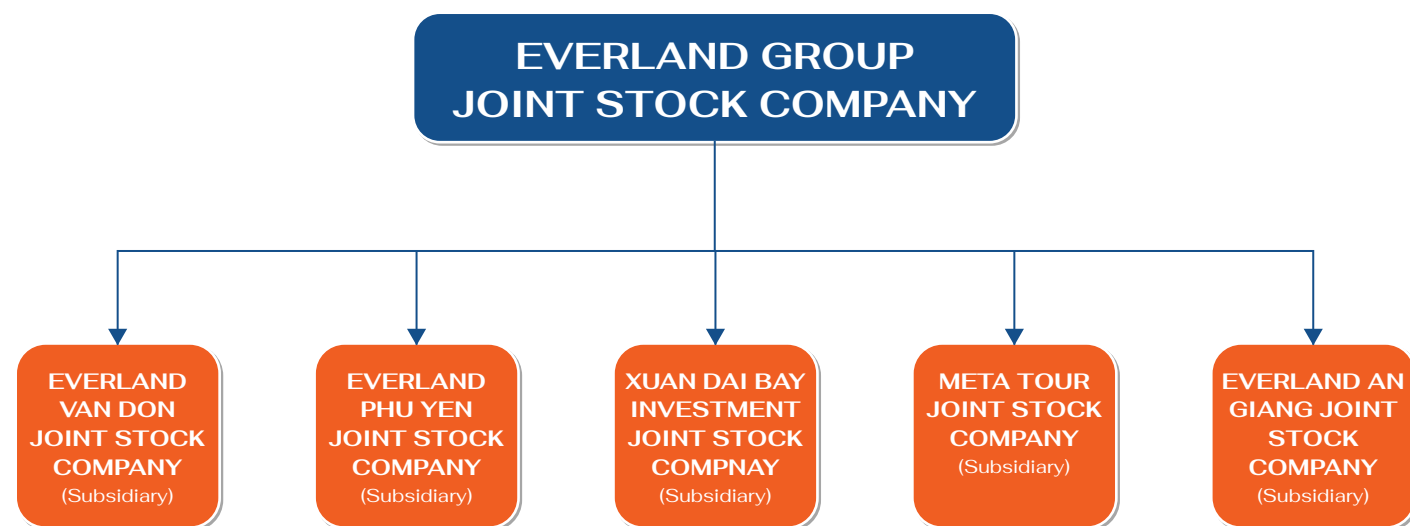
EVERLAND GROUP
JOINT STOCK COMPANY

EVERLAND VAN DON JOINT STOCK COMPANY
(Subsidiary)

EVERLAND PHU YEN JOINT STOCK COMPANY
(Subsidiary)

XUAN DAI BAY INVESTMENT JOINT STOCK COMPNAY
(Subsidiary)

META TOUR JOINT STOCK COMPANY
(Subsidiary)

EVERLAND AN GIANG JOINT STOCK COMPANY
(Subsidiary)